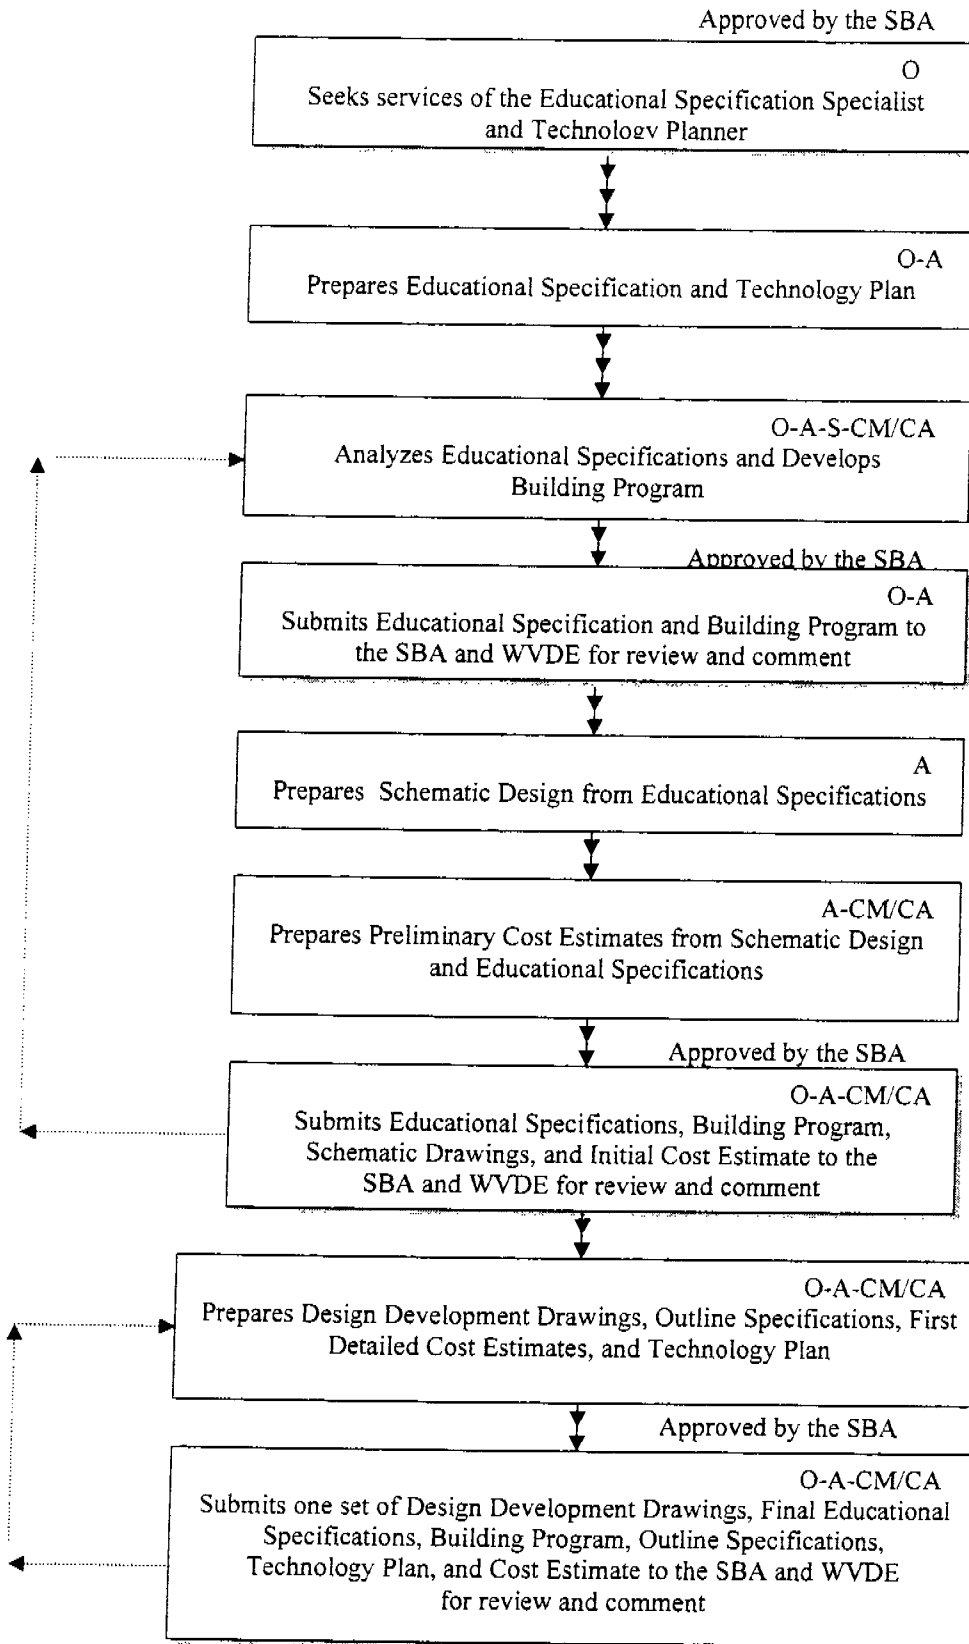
Approved by the SBA

O
Seeks services of the Educational Specification Specialist and Technology Planner

O-A
Prepares Educational Specification and Technology Plan

O-A-S-CM/CA
Analyzes Educational Specifications and Develops Building Program

Approved by the SBA

O-A
Submits Educational Specification and Building Program to the SBA and WVDE for review and comment

A
Prepares Schematic Design from Educational Specifications

A-CM/CA
Prepares Preliminary Cost Estimates from Schematic Design and Educational Specifications

Approved by the SBA

O-A-CM/CA
Submits Educational Specifications, Building Program, Schematic Drawings, and Initial Cost Estimate to the SBA and WVDE for review and comment

O-A-CM/CA
Prepares Design Development Drawings, Outline Specifications, First Detailed Cost Estimates, and Technology Plan

Approved by the SBA

O-A-CM/CA
Submits one set of Design Development Drawings, Final Educational Specifications, Building Program, Outline Specifications, Technology Plan, and Cost Estimate to the SBA and WVDE for review and comment